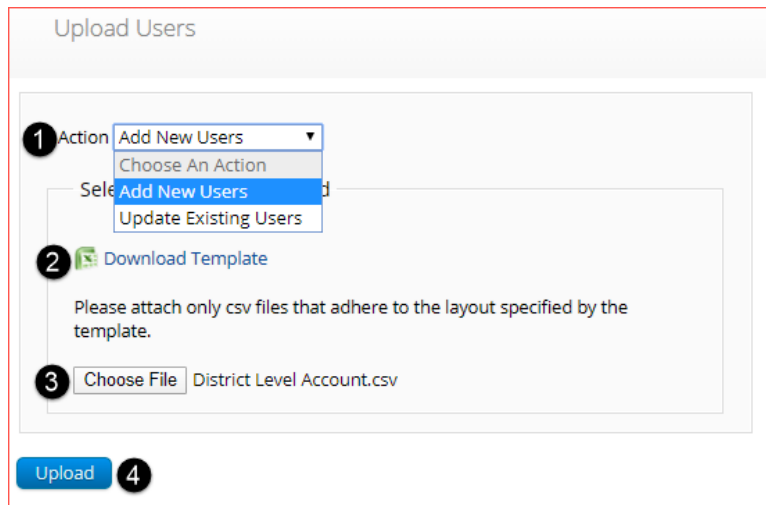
Upload Users

1 Action Add New Users ▼

Choose An Action

Add New Users

Update Existing Users

Sele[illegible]d

2 Download Template

Please attach only csv files that adhere to the layout specified by the template.

3 Choose File District Level Account.csv

Upload 4